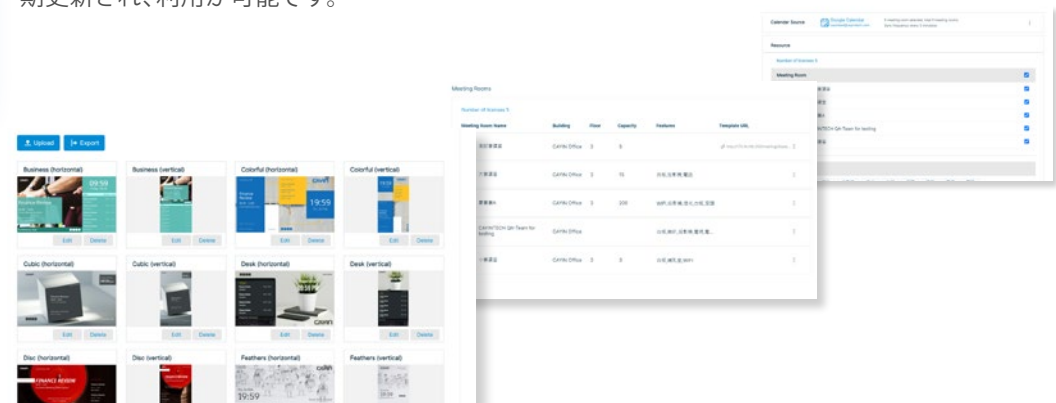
期更新され、利用が可能です。

Calendar Source

Google Calendar

Resource

Number of licenses 5

Meeting Room

Meeting Rooms

Number of licenses 5

| Meeting Room Name | Building | Floor | Capacity | Features | Template URL |
|---|---|---|---|---|---|
| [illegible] | CAYIN Office | 3 | 8 | | |
| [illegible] | CAYIN Office | 3 | 15 | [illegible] | |
| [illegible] | CAYIN Office | 3 | 200 | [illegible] | |
| CAYINTECH QA Team for testing | CAYIN Office | | | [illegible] | |
| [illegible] | CAYIN Office | 3 | 8 | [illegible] | |

Upload
Export

Business (horizontal)
Edit Delete
Business (vertical)
Edit Delete
Colorful (horizontal)
Edit Delete
Colorful (vertical)
Edit Delete
Cubic (horizontal)
Edit Delete
Cubic (vertical)
Edit Delete
Desk (horizontal)
Edit Delete
Desk (vertical)
Edit Delete
Disc (horizontal)
Disc (vertical)
Feathers (horizontal)
Feathers (vertical)

19:59
19:59
FINANCE REVIEW
19:59